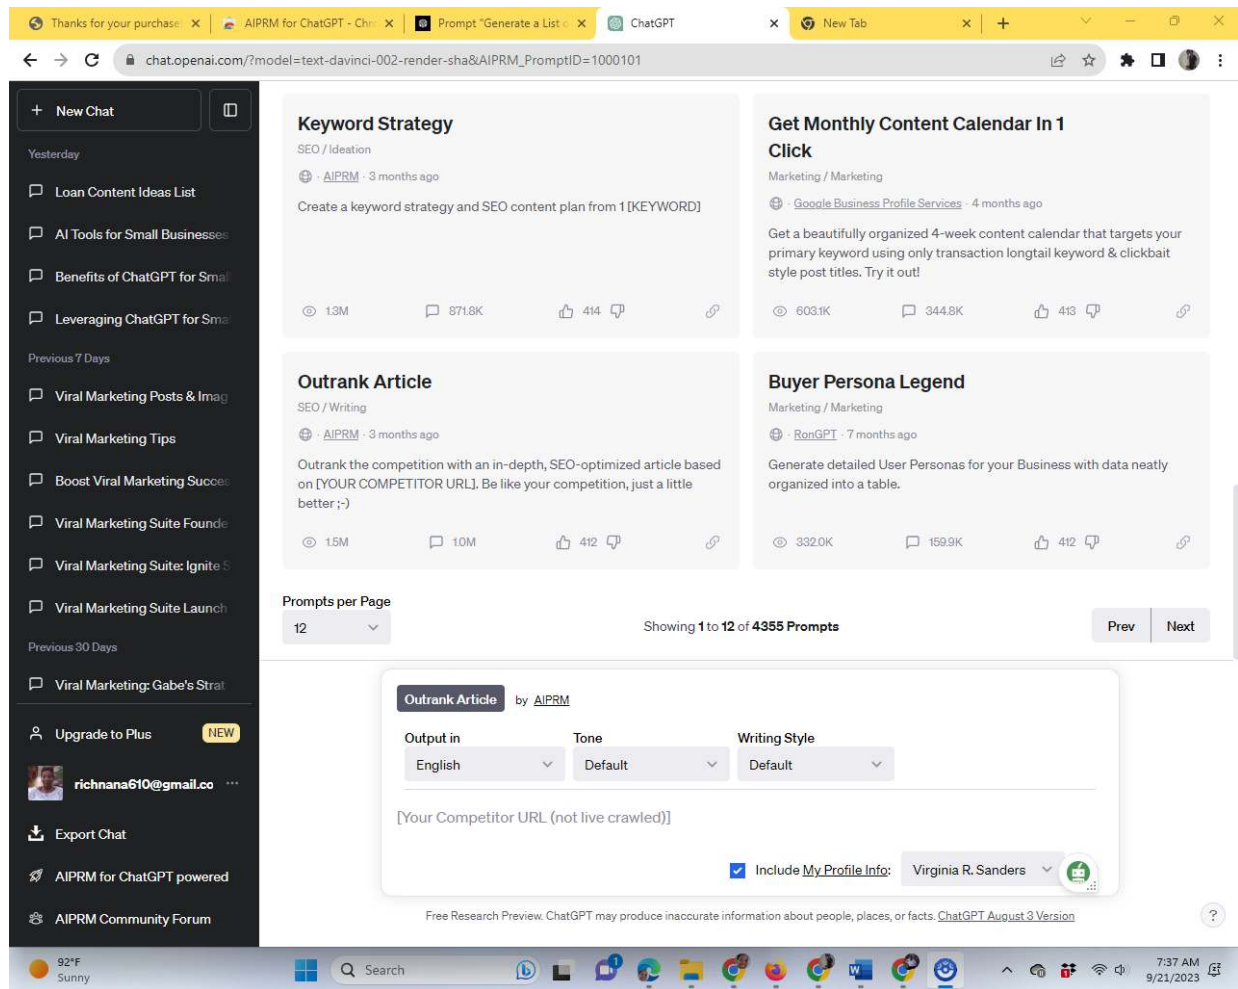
Thanks for your purchase ×
AIPRM for ChatGPT - Chr ×
Prompt "Generate a List o ×
ChatGPT ×
New Tab ×

chat.openai.com/?model=text-davinci-002-render-sha&AIPRM_PromptID=1000101

New Chat

Yesterday

Loan Content Ideas List

AI Tools for Small Businesses

Benefits of ChatGPT for Smal

Leveraging ChatGPT for Sma

Previous 7 Days

Viral Marketing Posts & Imag

Viral Marketing Tips

Boost Viral Marketing Succe

Viral Marketing Suite Founde

Viral Marketing Suite: Ignite S

Viral Marketing Suite Launch

Previous 30 Days

Viral Marketing: Gabe's Strat

Upgrade to Plus NEW

richnana610@gmail.co ···

Export Chat

AIPRM for ChatGPT powered

AIPRM Community Forum

Keyword Strategy
SEO / Ideation
AIPRM · 3 months ago
Create a keyword strategy and SEO content plan from 1 [KEYWORD]
1.3M 871.8K 414

Get Monthly Content Calendar In 1 Click
Marketing / Marketing
Google Business Profile Services · 4 months ago
Get a beautifully organized 4-week content calendar that targets your primary keyword using only transaction longtail keyword & clickbait style post titles. Try it out!
603.1K 344.8K 413

Outrank Article
SEO / Writing
AIPRM · 3 months ago
Outrank the competition with an in-depth, SEO-optimized article based on [YOUR COMPETITOR URL]. Be like your competition, just a little better ;-)
1.5M 1.0M 412

Buyer Persona Legend
Marketing / Marketing
RonGPT · 7 months ago
Generate detailed User Personas for your Business with data neatly organized into a table.
332.0K 159.9K 412

Prompts per Page
12

Showing 1 to 12 of 4355 Prompts

Prev Next

Outrank Article by AIPRM

Output in
English

Tone
Default

Writing Style
Default

[Your Competitor URL (not live crawled)]

Include My Profile Info: Virginia R. Sanders

Free Research Preview. ChatGPT may produce inaccurate information about people, places, or facts. ChatGPT August 3 Version

?

92°F
Sunny

Search

7:37 AM
9/21/2023